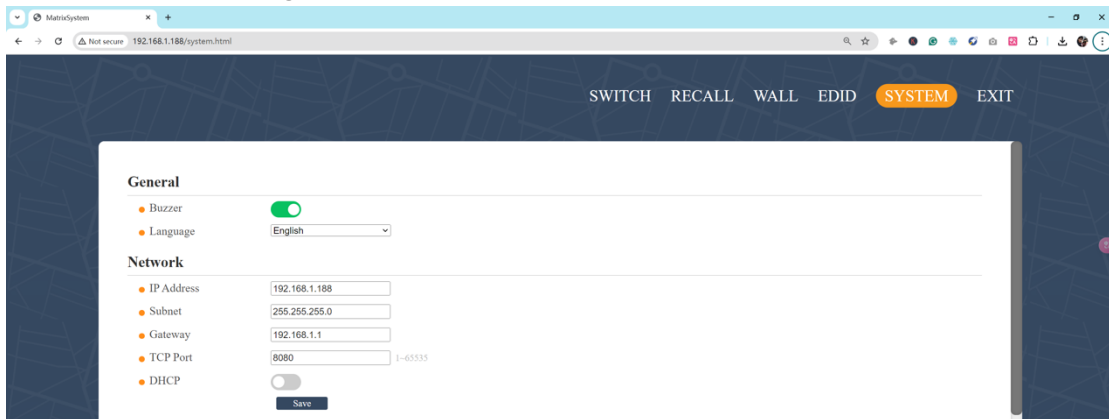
MatrixSystem
Not secure 192.168.1.188/system.html

SWITCH RECALL WALL EDID SYSTEM EXIT

General
Buzzer
Language English

Network
IP Address 192.168.1.188
Subnet 255.255.255.0
Gateway 192.168.1.1
TCP Port 8080 1~65535
DHCP
Save